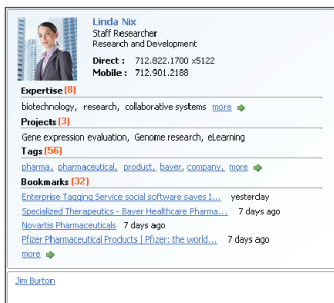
Linda Nix
Staff Researcher
Research and Development

Direct : 712.822.1700 x5122
Mobile : 712.901.2188

Expertise (8)
biotechnology, research, collaborative systems more

Projects (3)
Gene expression evaluation, Genome research, eLearning

Tags (56)
pharma, pharmaceutical, product, bayer, company, more

Bookmarks (32)
Enterprise Tagging Service social software saves I... yesterday
Specialized Therapeutics - Bayer Healthcare Pharma... 7 days ago
Novartis Pharmaceuticals 7 days ago
Pfizer Pharmaceutical Products | Pfizer: the world... 7 days ago
more

Jim Burton